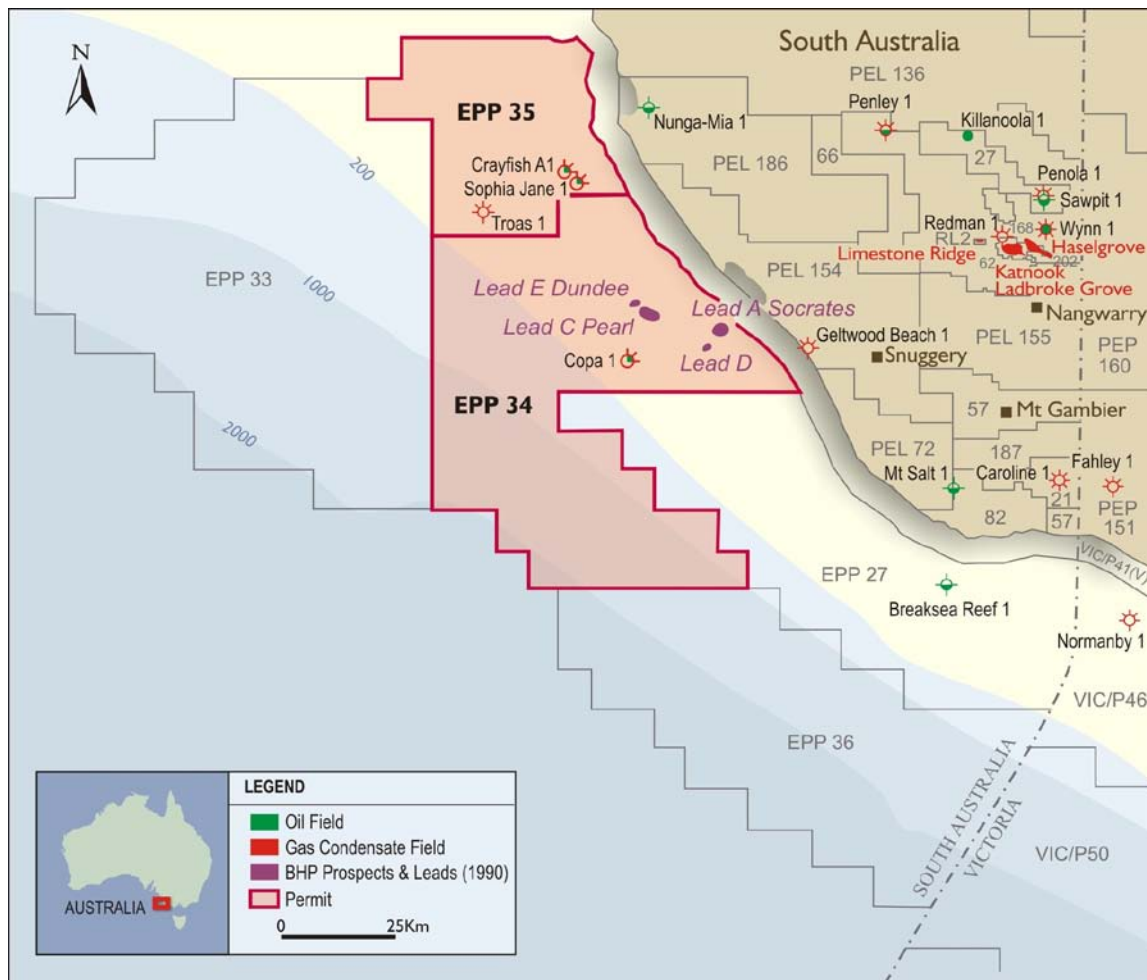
N

South Australia

PEL 136

Nunga-Mia 1

Penley 1

Killanoola 1

EPP 35

PEL 186

66

27

Penola 1

Sawpit 1

Crayfish A1

Sophia Jane 1

Troas 1

200

Redman 1

RL2

168

Wynn 1

Haselgrove

Limestone Ridge

62

202

Katnook

Ladbroke Grove

EPP 33

1000

PEL 154

Lead E Dundee

Lead A Socrates

Nangwarry

Lead C Pearl

Geltwood Beach 1

PEL 155

PEP 160

Copa 1

Lead D

Snuggery

EPP 34

2000

57

Mt Gambier

PEL 72

187

Mt Salt 1

Caroline 1

Fahley 1

21

PEP 151

82

57

VIC/P41(V)

EPP 27

Breaksea Reef 1

Normanby 1

VIC/P46

EPP 36

SOUTH AUSTRALIA

VICTORIA

VIC/P50

LEGEND

Oil Field

Gas Condensate Field

BHP Prospects & Leads (1990)

Permit

AUSTRALIA

0

25Km